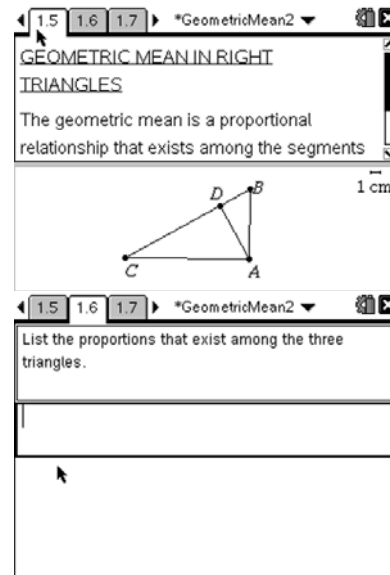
1.5 1.6 1.7 *GeometricMean2

GEOMETRIC MEAN IN RIGHT TRIANGLES

The geometric mean is a proportional relationship that exists among the segments

D B
1 cm
C A

1.5 1.6 1.7 *GeometricMean2

List the proportions that exist among the three triangles.